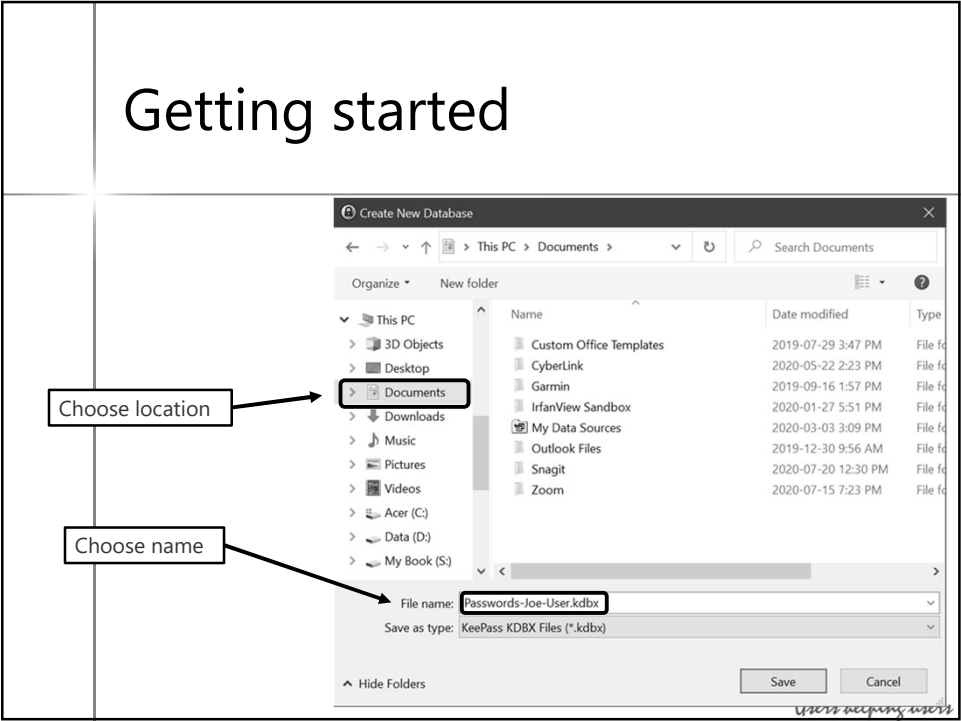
Getting started

Create New Database

This PC > Documents >

Search Documents

Organize ▾ New folder

This PC
3D Objects
Desktop
Documents
Downloads
Music
Pictures
Videos
Acer (C:)
Data (D:)
My Book (S:)

| Name | Date modified | Type |
|---|---|---|
| Custom Office Templates | 2019-07-29 3:47 PM | File fo |
| CyberLink | 2020-05-22 2:23 PM | File fo |
| Garmin | 2019-09-16 1:57 PM | File fo |
| IrfanView Sandbox | 2020-01-27 5:51 PM | File fo |
| My Data Sources | 2020-03-03 3:09 PM | File fo |
| Outlook Files | 2019-12-30 9:56 AM | File fo |
| Snagit | 2020-07-20 12:30 PM | File fo |
| Zoom | 2020-07-15 7:23 PM | File fo |

Choose location

Choose name

File name: Passwords-Joe-User.kdbx

Save as type: KeePass KDBX Files (*.kdbx)

Hide Folders

Save

Cancel

Users helping users